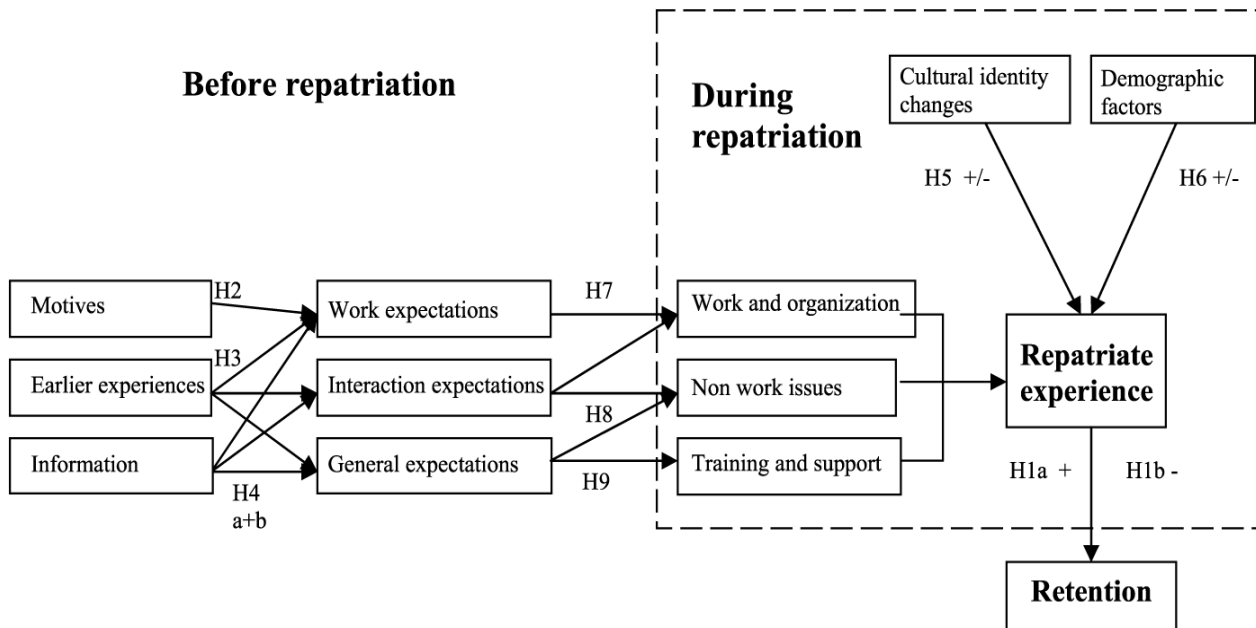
Before repatriation

During repatriation

Cultural identity changes

Demographic factors

H5 +/-

H6 +/-

Motives

H2

Work expectations

H7

Work and organization

Earlier experiences

H3

Interaction expectations

Non work issues

Repatriate experience

Information

General expectations

H8

Training and support

H9

H4 a+b

H1a +

H1b -

Retention